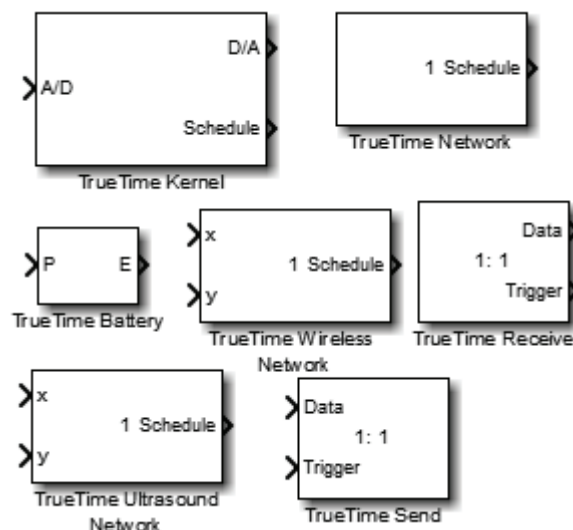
D/A
A/D
Schedule
TrueTime Kernel

1 Schedule
TrueTime Network

P
E
TrueTime Battery

x
y
1 Schedule
TrueTime Wireless Network

Data
1: 1
Trigger
TrueTime Receive

x
y
1 Schedule
TrueTime Ultrasound Network

Data
1: 1
Trigger
TrueTime Send